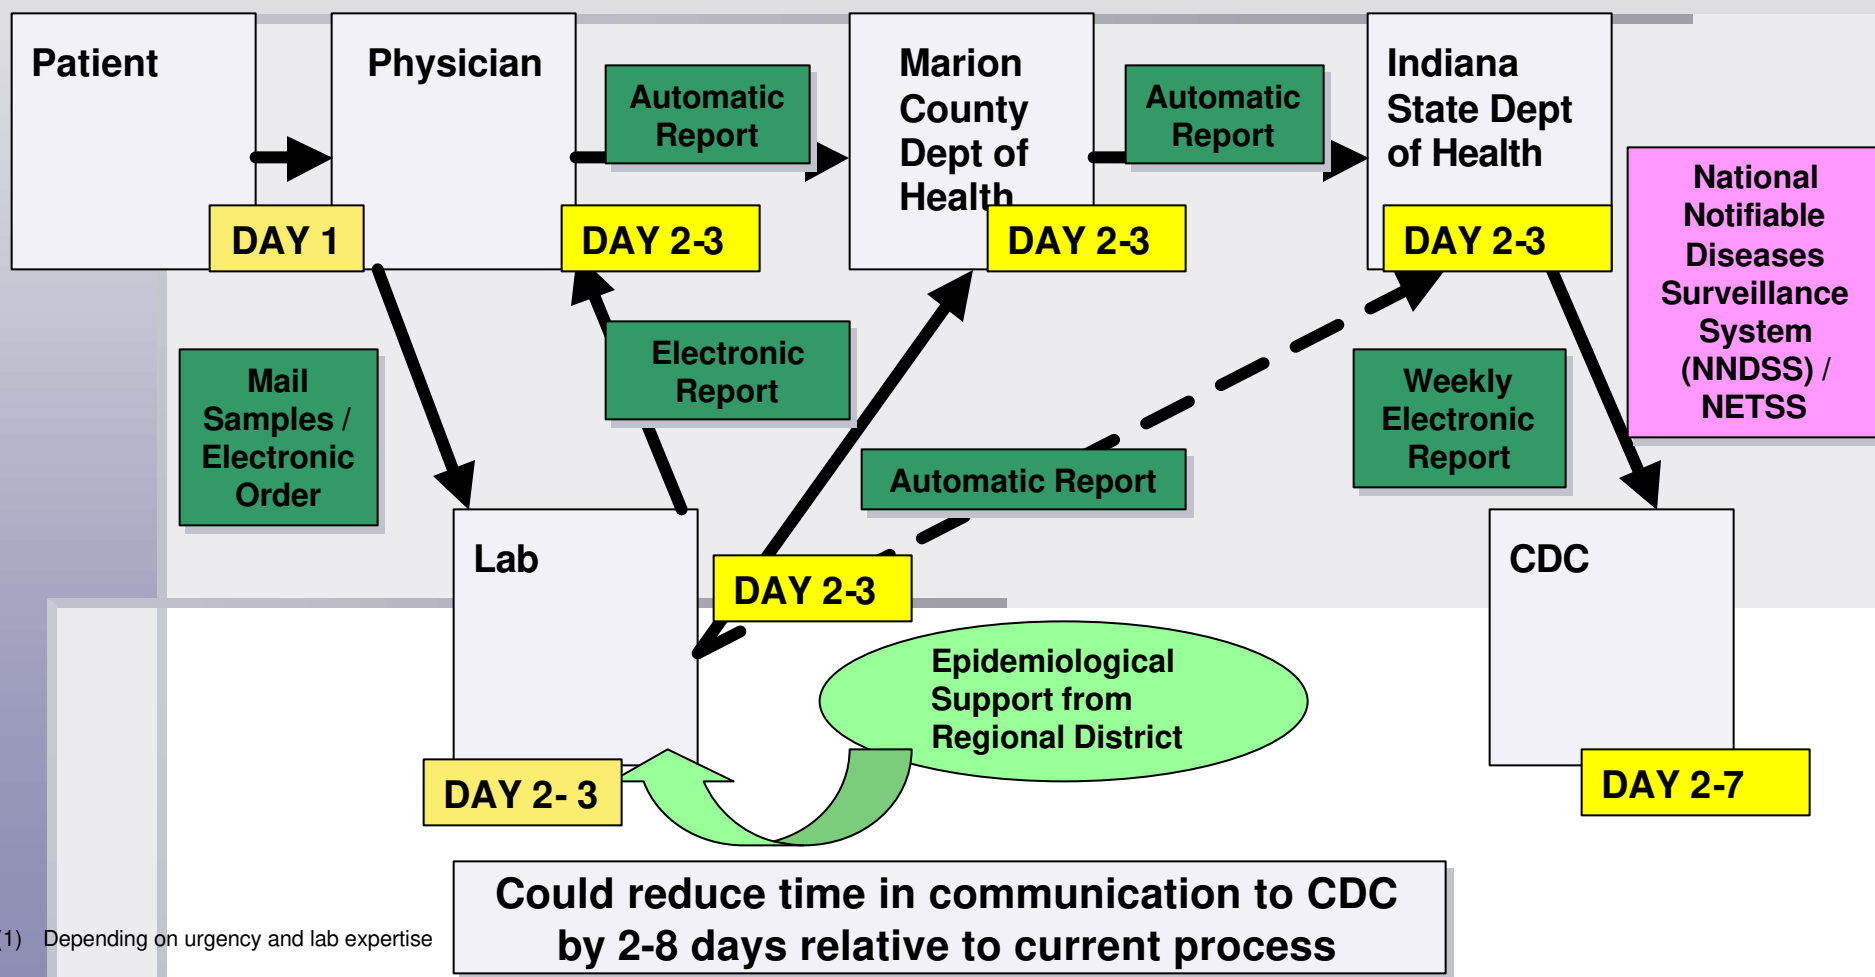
Patient

DAY 1

Physician

Automatic Report

DAY 2-3

Marion County Dept of Health

DAY 2-3

Automatic Report

Indiana State Dept of Health

DAY 2-3

National Notifiable Diseases Surveillance System (NNDSS) / NETSS

Mail Samples / Electronic Order

Electronic Report

Automatic Report

Weekly Electronic Report

Lab

DAY 2-3

CDC

Epidemiological Support from Regional District

DAY 2- 3

DAY 2-7

Could reduce time in communication to CDC by 2-8 days relative to current process

(1) Depending on urgency and lab expertise